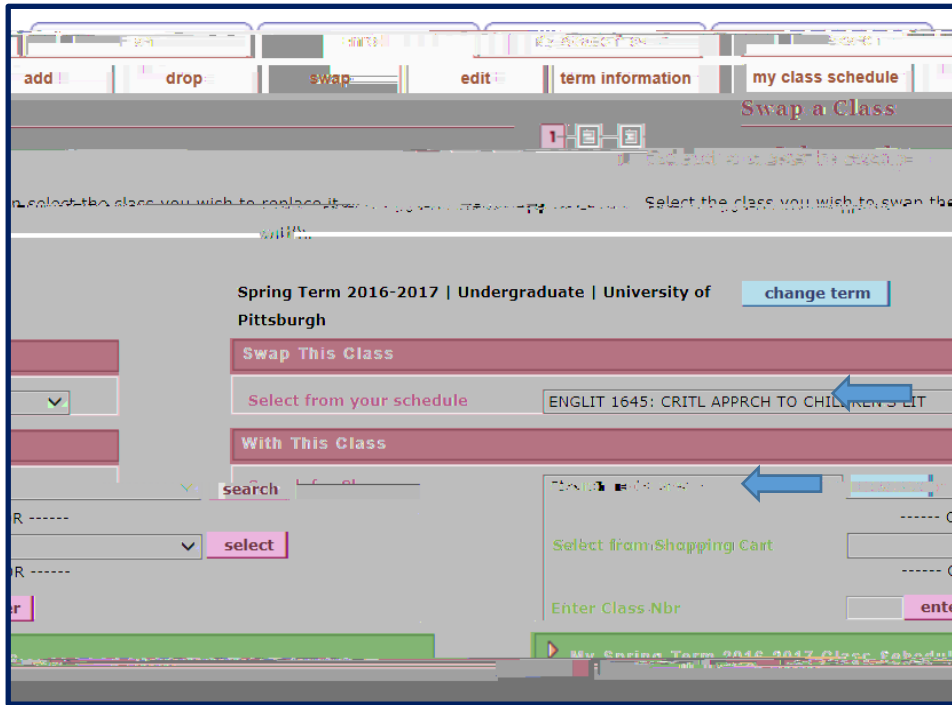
add | drop | swap | edit | term information | my class schedule

Swap a Class

1 2 3

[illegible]

n select the class you wish to replace it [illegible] Select the class you wish to swap the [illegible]

with.

Spring Term 2016-2017 | Undergraduate | University of Pittsburgh

change term

Swap This Class

Select from your schedule

ENGLIT 1645: CRITL APPRCH TO CHILDREN'S LIT

With This Class

search

Search for Cl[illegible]

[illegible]

DR ------

------ O

select

Select from Shopping Cart

DR ------

------ O

er

Enter Class Nbr

ente

My Spring Term 2016-2017 Class Schedul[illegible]